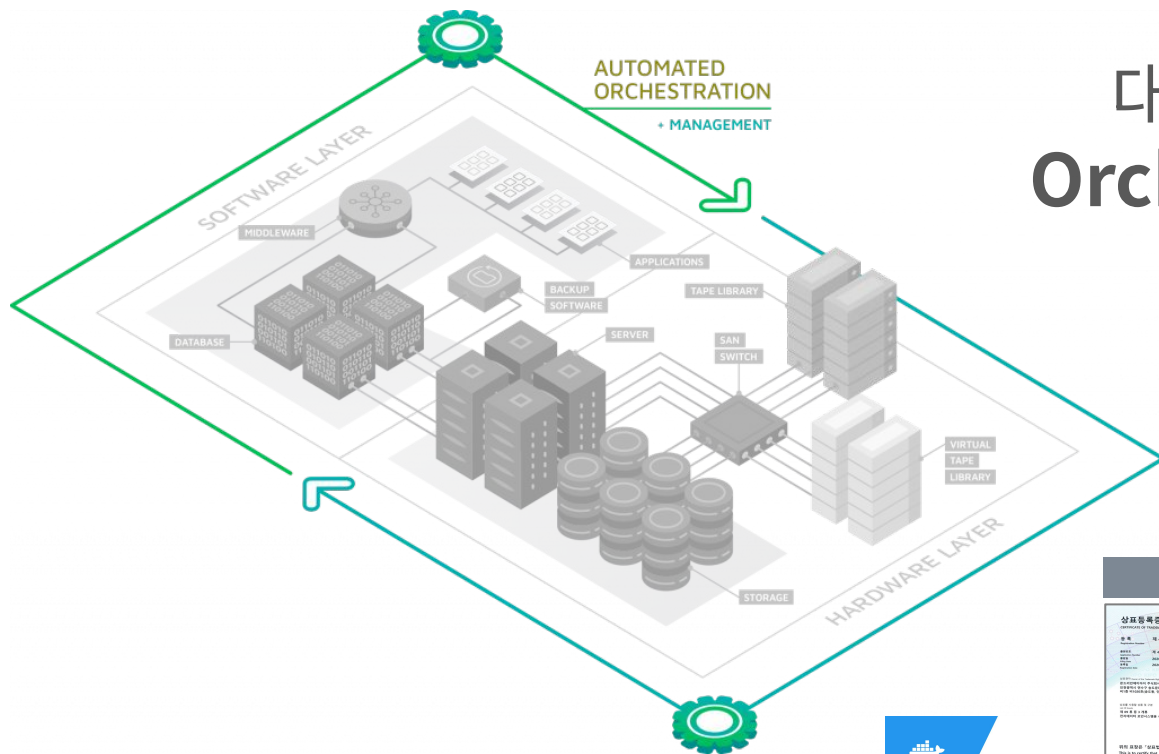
AUTOMATED ORCHESTRATION

+ MANAGEMENT

SOFTWARE LAYER

MIDDLEWARE

APPLICATIONS

BACKUP SOFTWARE

TAPE LIBRARY

DATABASE

SERVER

SAN SWITCH

VIRTUAL TAPE LIBRARY

STORAGE

HARDWARE LAYER

다

Orc

상표등록증

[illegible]